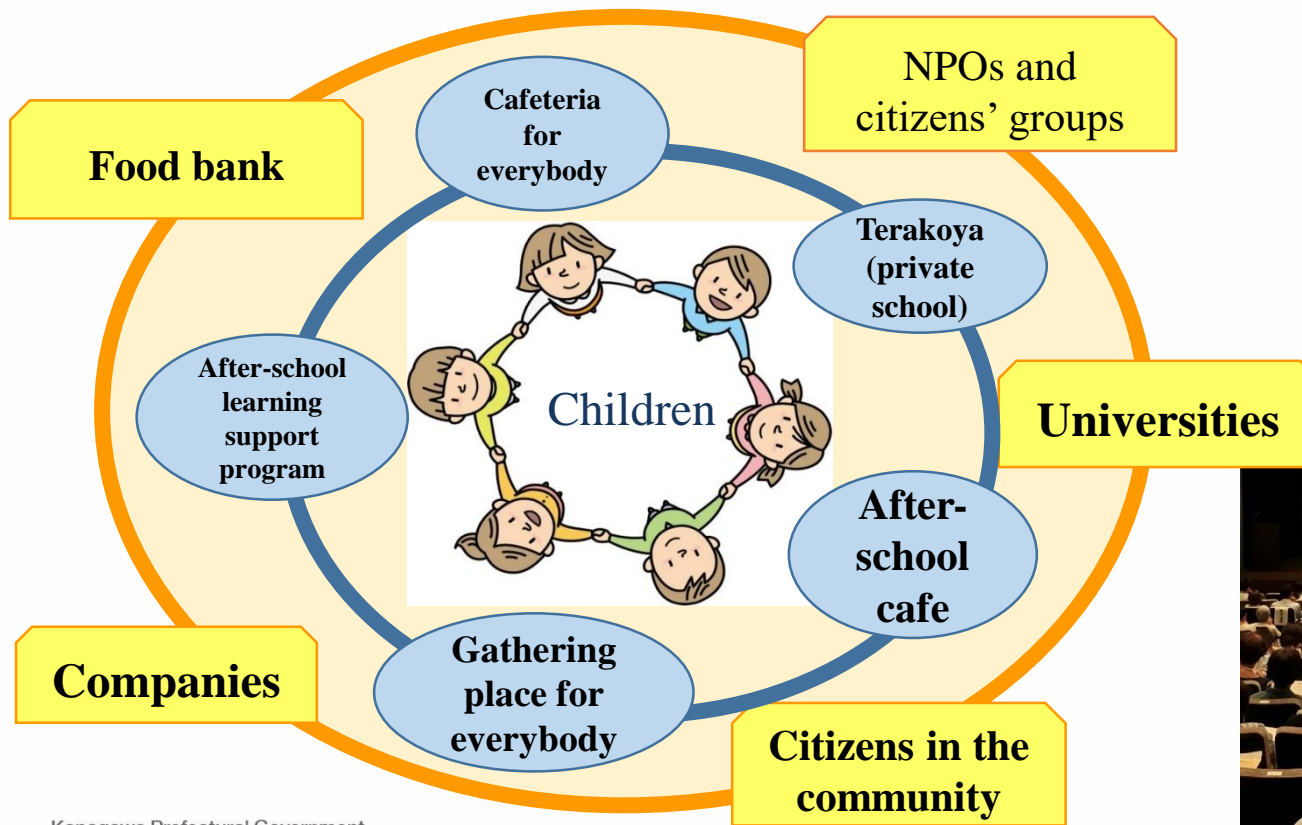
Food bank

Cafeteria for everybody

NPOs and citizens' groups

Terakoya (private school)

After-school learning support program

Children

Universities

After-school cafe

Gathering place for everybody

Companies

Citizens in the community

Kanagawa Prefectural Government